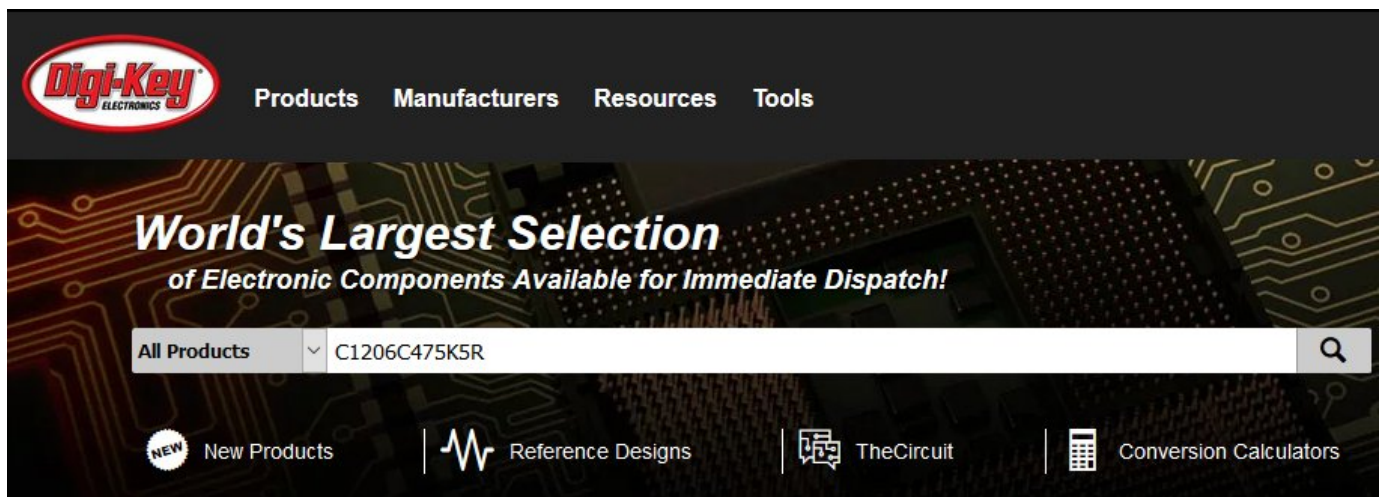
Digi-Key ELECTRONICS

Products Manufacturers Resources Tools

World's Largest Selection
of Electronic Components Available for Immediate Dispatch!

All Products
C1206C475K5R

NEW New Products
Reference Designs
TheCircuit
Conversion Calculators